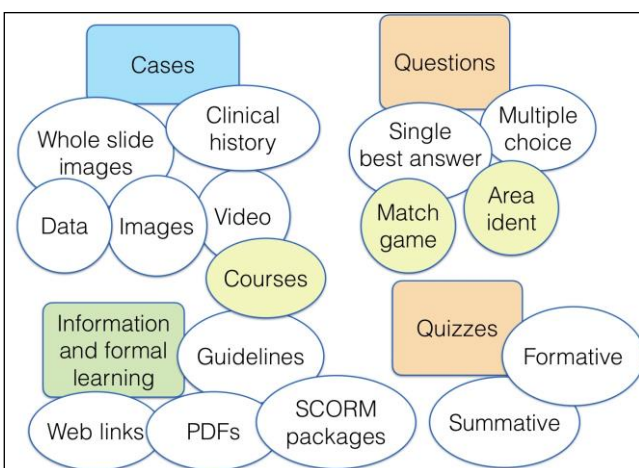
Cases

Whole slide images

Clinical history

Data

Images

Video

Questions

Single best answer

Multiple choice

Match game

Area ident

Courses

Information and formal learning

Guidelines

Web links

PDFs

SCORM packages

Quizzes

Formative

Summative